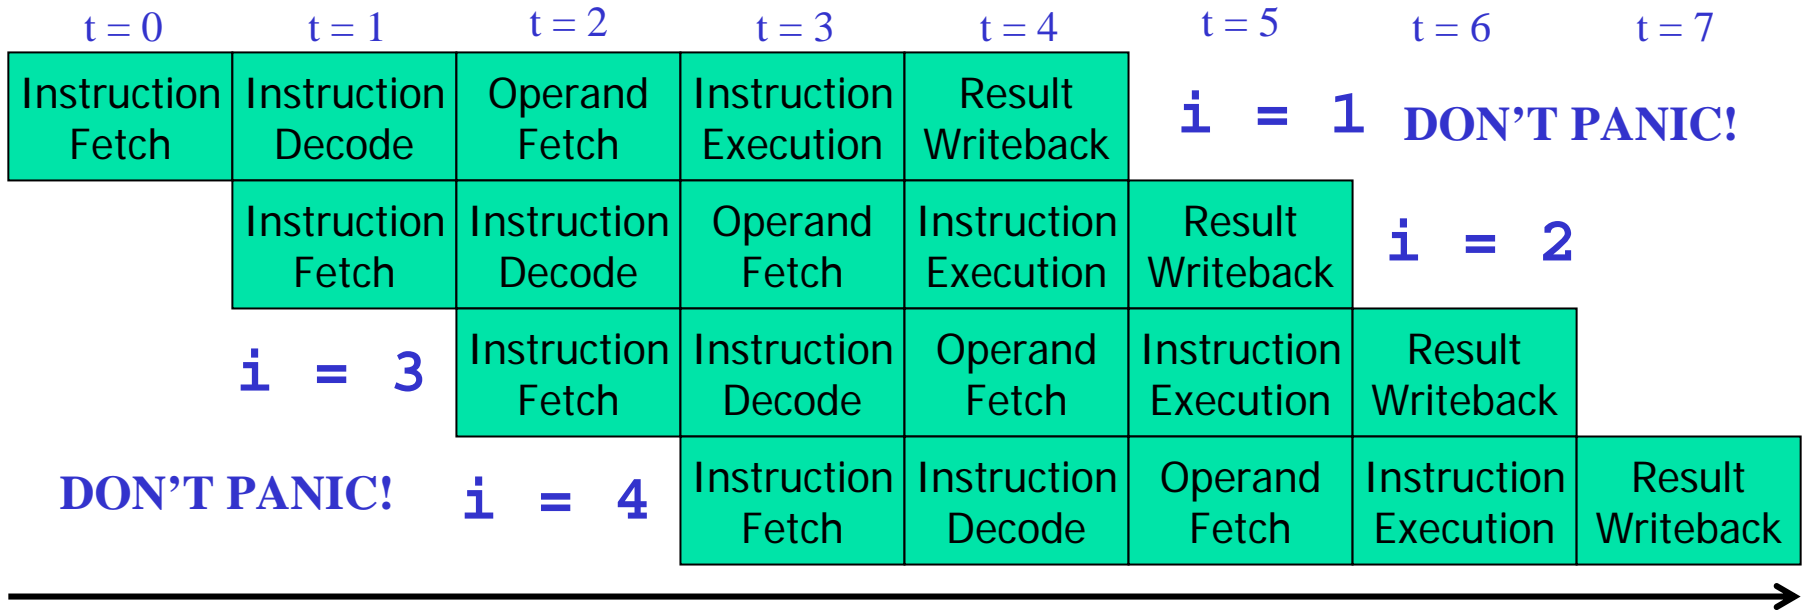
t = 0 t = 1 t = 2 t = 3 t = 4 t = 5 t = 6 t = 7

| t = 0 | t = 1 | t = 2 | t = 3 | t = 4 | t = 5 | t = 6 | t = 7 |
|---|---|---|---|---|---|---|---|
| Instruction Fetch | Instruction Decode | Operand Fetch | Instruction Execution | Result Writeback | i = 1 | DON'T PANIC! | |
| | Instruction Fetch | Instruction Decode | Operand Fetch | Instruction Execution | Result Writeback | i = 2 | |
| | i = 3 | Instruction Fetch | Instruction Decode | Operand Fetch | Instruction Execution | Result Writeback | |
| DON'T PANIC! | | i = 4 | Instruction Fetch | Instruction Decode | Operand Fetch | Instruction Execution | Result Writeback |